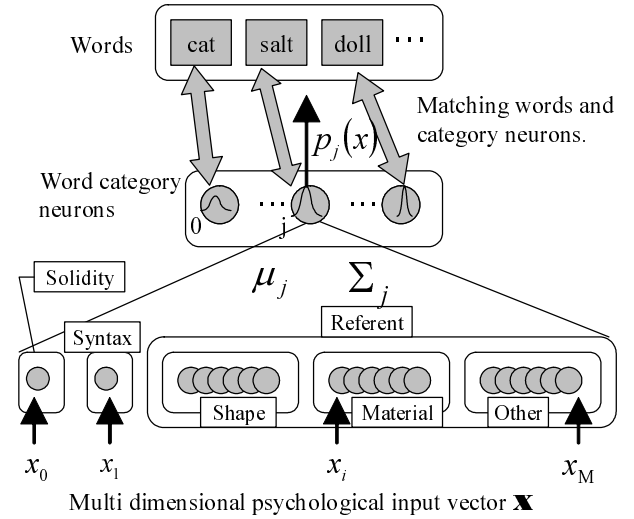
Words

cat

salt

doll

$\cdots$

Matching words and category neurons.

$p_j(x)$

Word category neurons

0

$\cdots$

j

$\cdots$

Solidity

$\mu_j$

$\Sigma_j$

Syntax

Referent

Shape

Material

Other

$x_0$

$x_1$

$x_i$

$x_M$

Multi dimensional psychological input vector $\mathbf{x}$